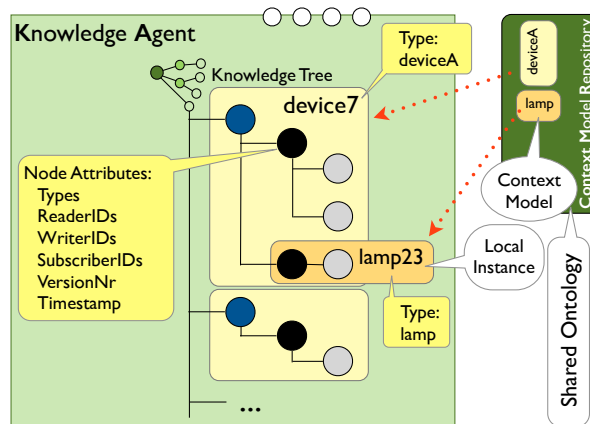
Knowledge Agent

Knowledge Tree

Type:
deviceA

device7

Node Attributes:
Types
ReaderIDs
WriterIDs
SubscriberIDs
VersionNr
Timestamp

lamp23

Type:
lamp

...

deviceA

lamp

Context Model Repository

Context
Model

Local
Instance

Shared Ontology